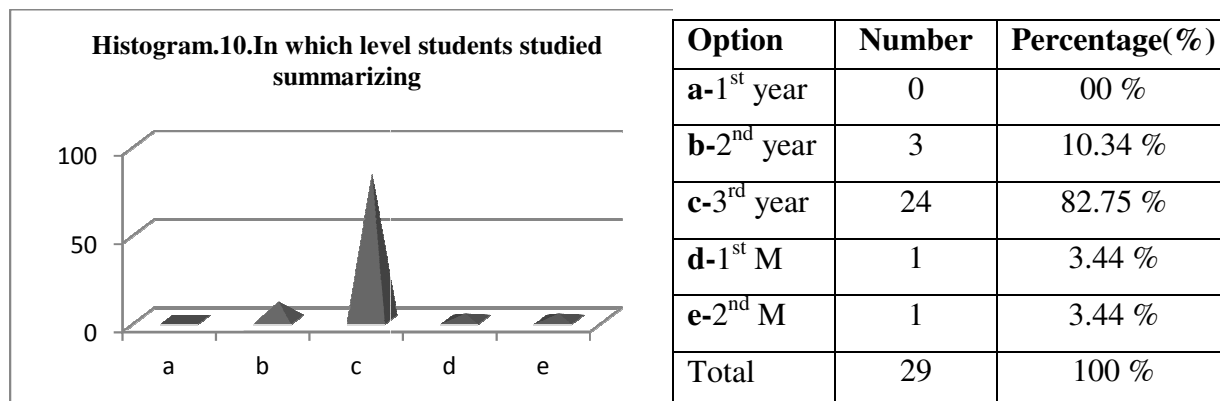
Histogram.10.In which level students studied summarizing

100
50
0
a b c d e

| Option | Number | Percentage(%) |
|---|---|---|
| a-1$^{st}$ year | 0 | 00 % |
| b-2$^{nd}$ year | 3 | 10.34 % |
| c-3$^{rd}$ year | 24 | 82.75 % |
| d-1$^{st}$ M | 1 | 3.44 % |
| e-2$^{nd}$ M | 1 | 3.44 % |
| Total | 29 | 100 % |